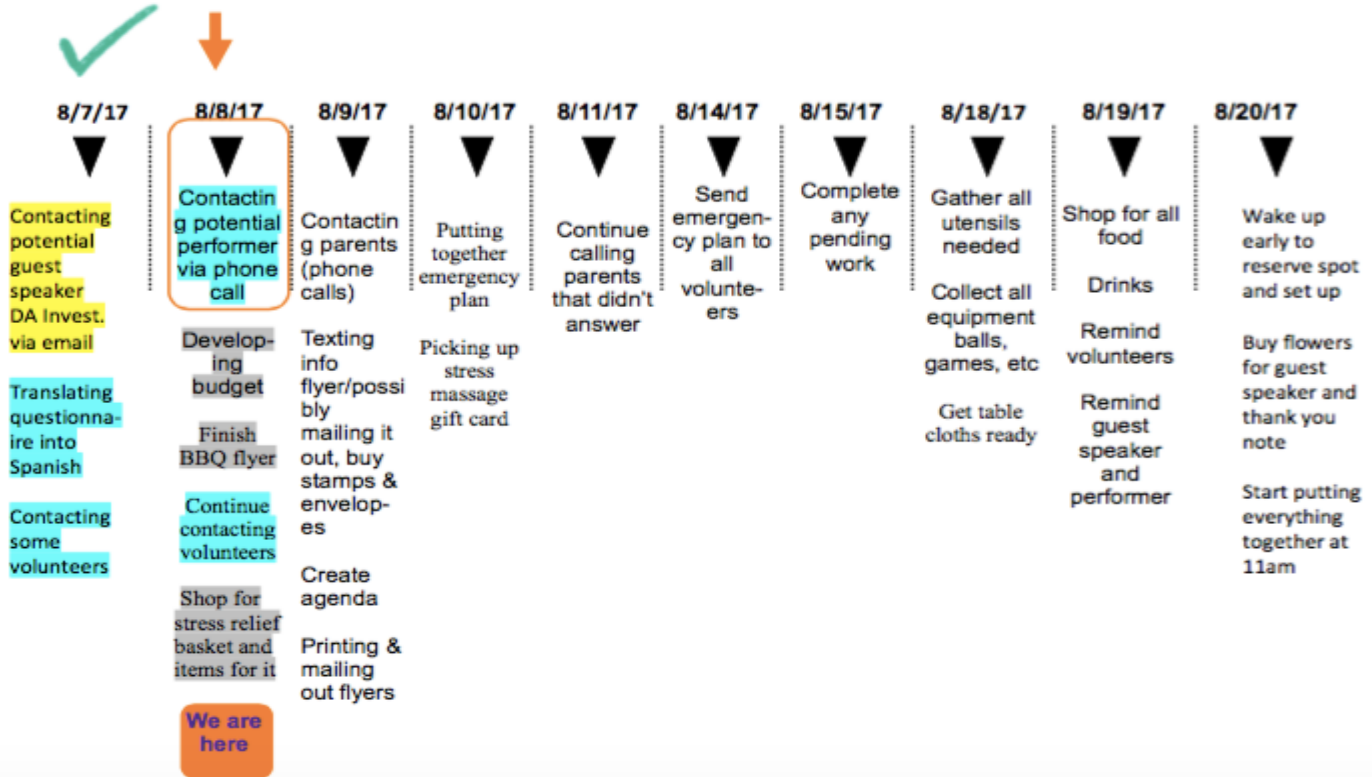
8/7/17

Contacting potential guest speaker DA Invest. via email

Translating questionnaire into Spanish

Contacting some volunteers

8/8/17

Contacting potential performer via phone call

Developing budget

Finish BBQ flyer

Continue contacting volunteers

Shop for stress relief basket and items for it

We are here

8/9/17

Contacting parents (phone calls)

Texting info flyer/possibly mailing it out, buy stamps & envelopes

Create agenda

Printing & mailing out flyers

8/10/17

Putting together emergency plan

Picking up stress massage gift card

8/11/17

Continue calling parents that didn't answer

8/14/17

Send emergency plan to all volunteers

8/15/17

Complete any pending work

8/18/17

Gather all utensils needed

Collect all equipment balls, games, etc

Get table cloths ready

8/19/17

Shop for all food

Drinks

Remind volunteers

Remind guest speaker and performer

8/20/17

Wake up early to reserve spot and set up

Buy flowers for guest speaker and thank you note

Start putting everything together at 11am